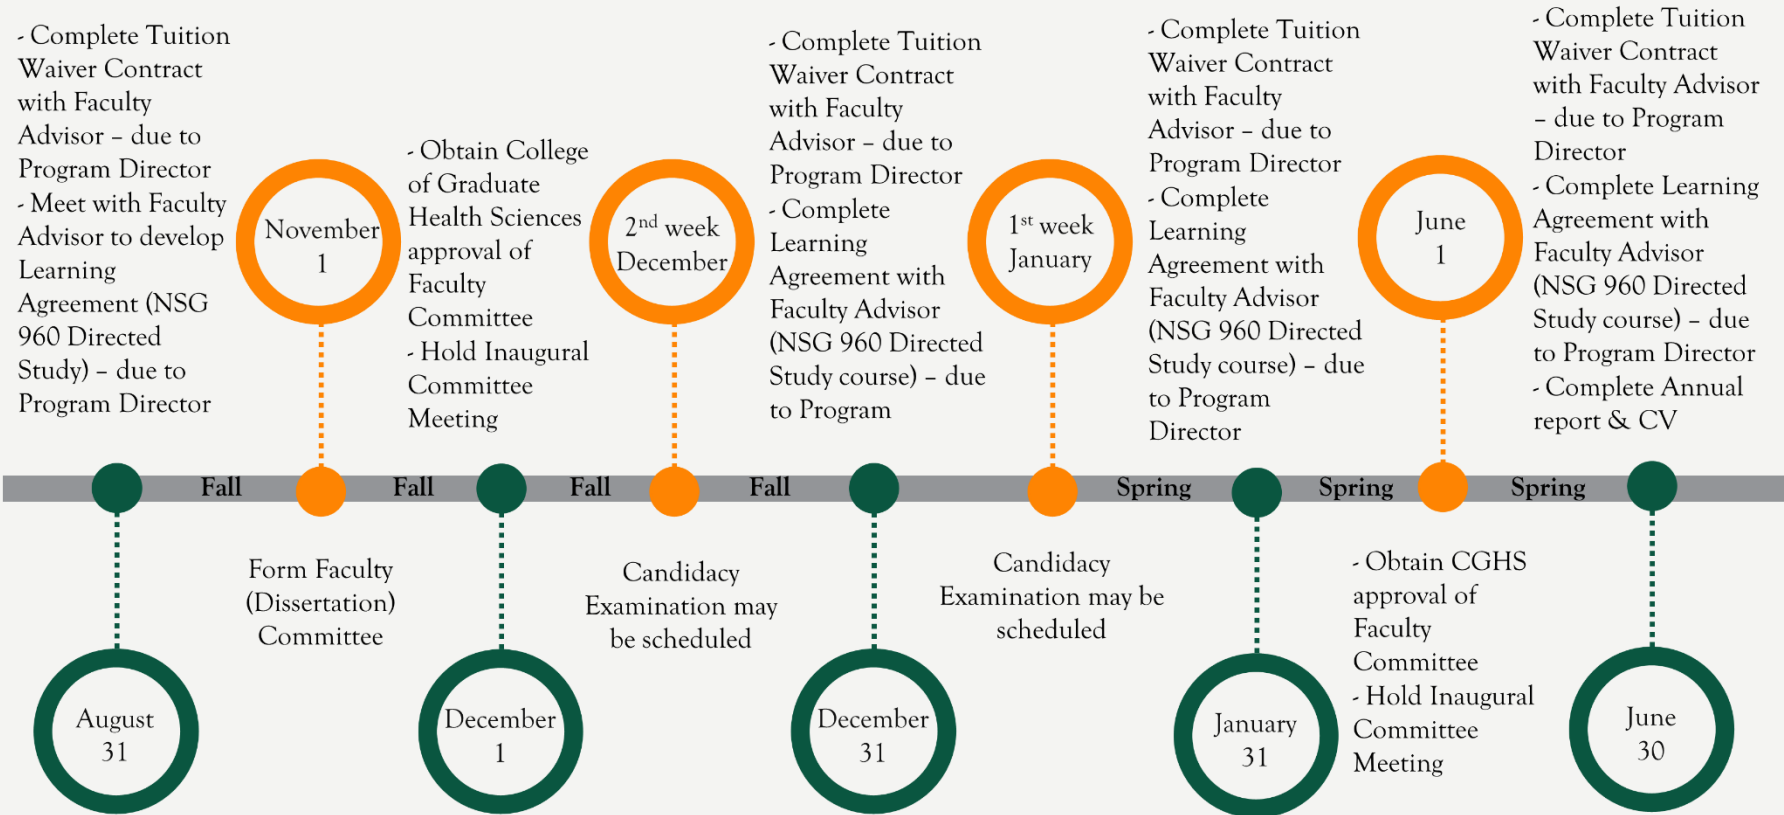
- Complete Tuition Waiver Contract with Faculty Advisor – due to Program Director
- Meet with Faculty Advisor to develop Learning Agreement (NSG 960 Directed Study) – due to Program Director

November 1

- Obtain College of Graduate Health Sciences approval of Faculty Committee
- Hold Inaugural Committee Meeting

2$^{nd}$ week December

- Complete Tuition Waiver Contract with Faculty Advisor – due to Program Director
- Complete Learning Agreement with Faculty Advisor (NSG 960 Directed Study course) – due to Program

1$^{st}$ week January

- Complete Tuition Waiver Contract with Faculty Advisor – due to Program Director
- Complete Learning Agreement with Faculty Advisor (NSG 960 Directed Study course) – due to Program Director

June 1

- Complete Tuition Waiver Contract with Faculty Advisor – due to Program Director
- Complete Learning Agreement with Faculty Advisor (NSG 960 Directed Study course) – due to Program Director
- Complete Annual report & CV

Fall Fall Fall Fall Spring Spring Spring

August 31

Form Faculty (Dissertation) Committee

December 1

Candidacy Examination may be scheduled

December 31

Candidacy Examination may be scheduled

January 31

- Obtain CGHS approval of Faculty Committee
- Hold Inaugural Committee Meeting

June 30